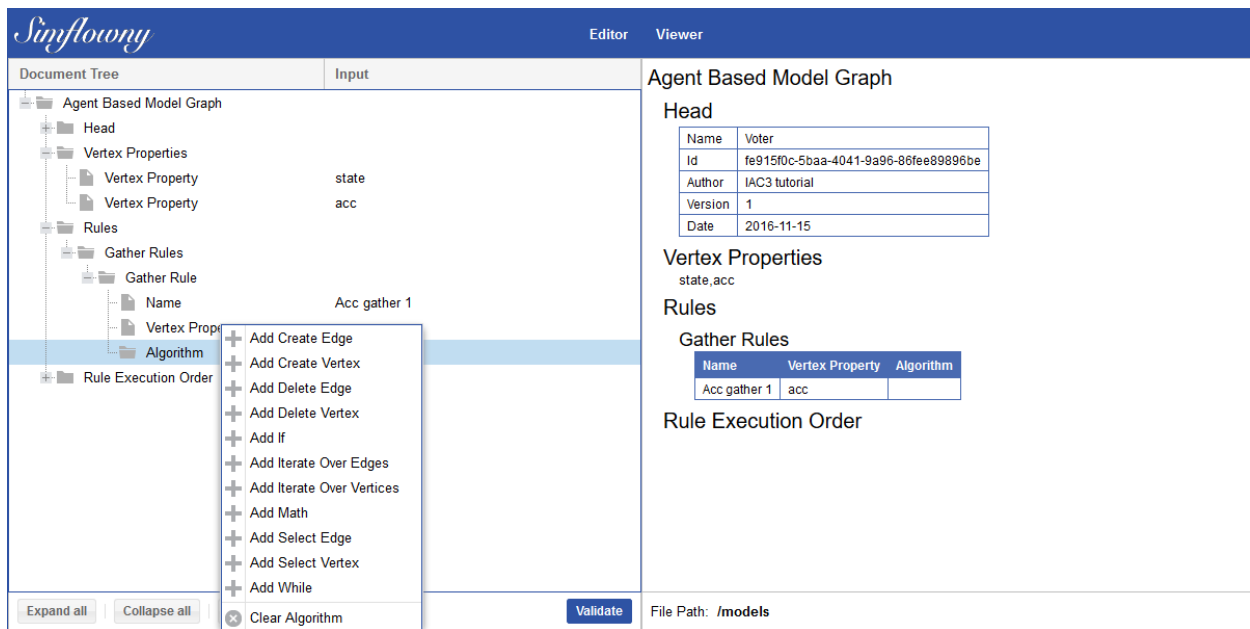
Simflowny

Editor Viewer

Document Tree | Input

Agent Based Model Graph
Head
Vertex Properties
Vertex Property state
Vertex Property acc
Rules
Gather Rules
Gather Rule
Name Acc gather 1
Vertex Prope
Algorithm
Rule Execution Order

Add Create Edge
Add Create Vertex
Add Delete Edge
Add Delete Vertex
Add If
Add Iterate Over Edges
Add Iterate Over Vertices
Add Math
Add Select Edge
Add Select Vertex
Add While
Clear Algorithm

Expand all Collapse all Validate

Agent Based Model Graph

Head

| Name | Voter |
|---|---|
| Id | fe915f0c-5baa-4041-9a96-86fee89896be |
| Author | IAC3 tutorial |
| Version | 1 |
| Date | 2016-11-15 |

Vertex Properties
state,acc

Rules

Gather Rules

| Name | Vertex Property | Algorithm |
|---|---|---|
| Acc gather 1 | acc | |

Rule Execution Order

File Path: /models